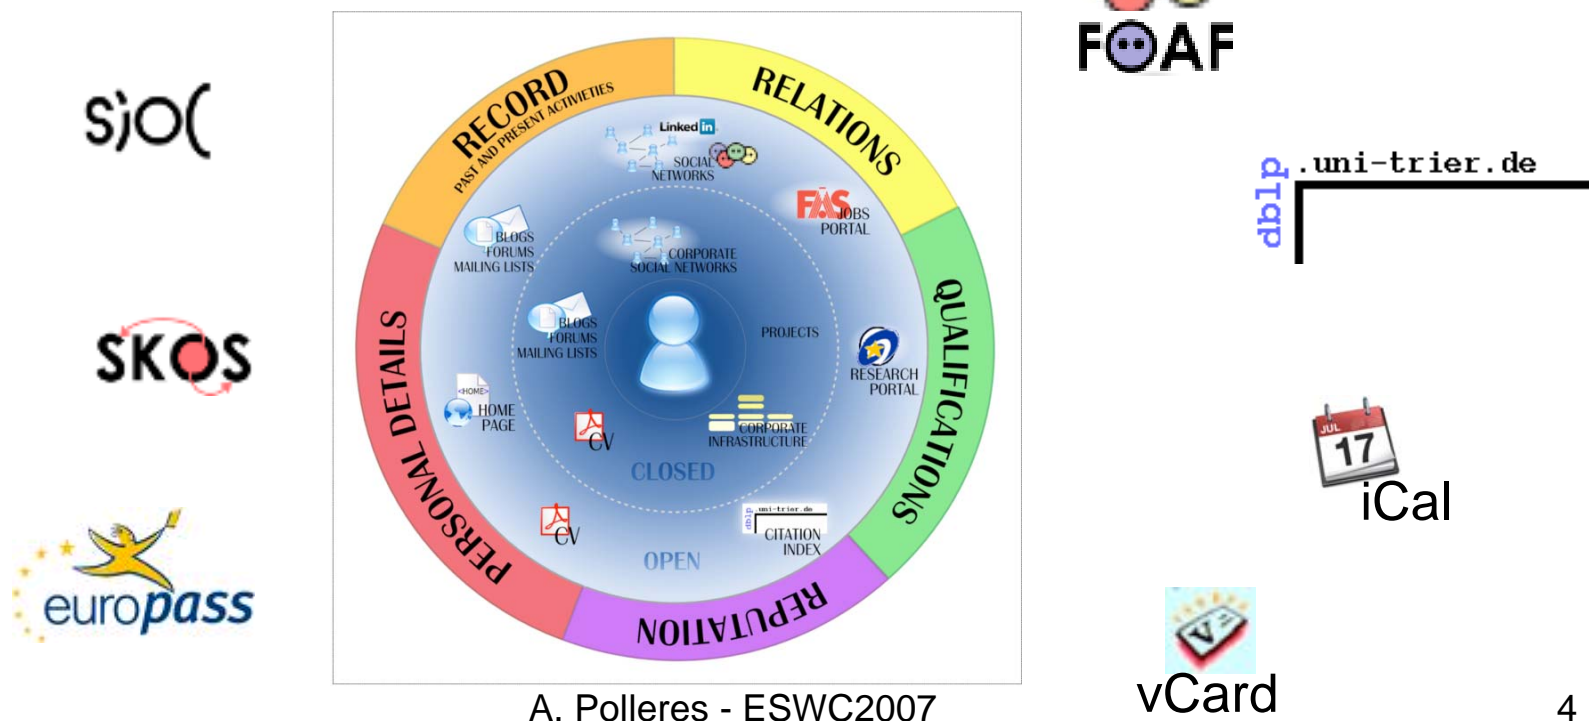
SIOC

SKOS

europass

RECORD
PAST AND PRESENT ACTIVIETIES
RELATIONS
QUALIFICATIONS
REPUTATION
PERSONAL DETAILS

Linked in
SOCIAL NETWORKS
FAS JOBS PORTAL
BLOGS FORUMS MAILING LISTS
CORPORATE SOCIAL NETWORKS
BLOGS FORUMS MAILING LISTS
PROJECTS
RESEARCH PORTAL
<HOME>
HOME PAGE
CV
CORPORATE INFRASTRUCTURE
CLOSED
CV
dblp uni-trier.de
CITATION INDEX
OPEN

FOAF

dblp.uni-trier.de

JUL
17
iCal

vCard

A. Polleres - ESWC2007

4